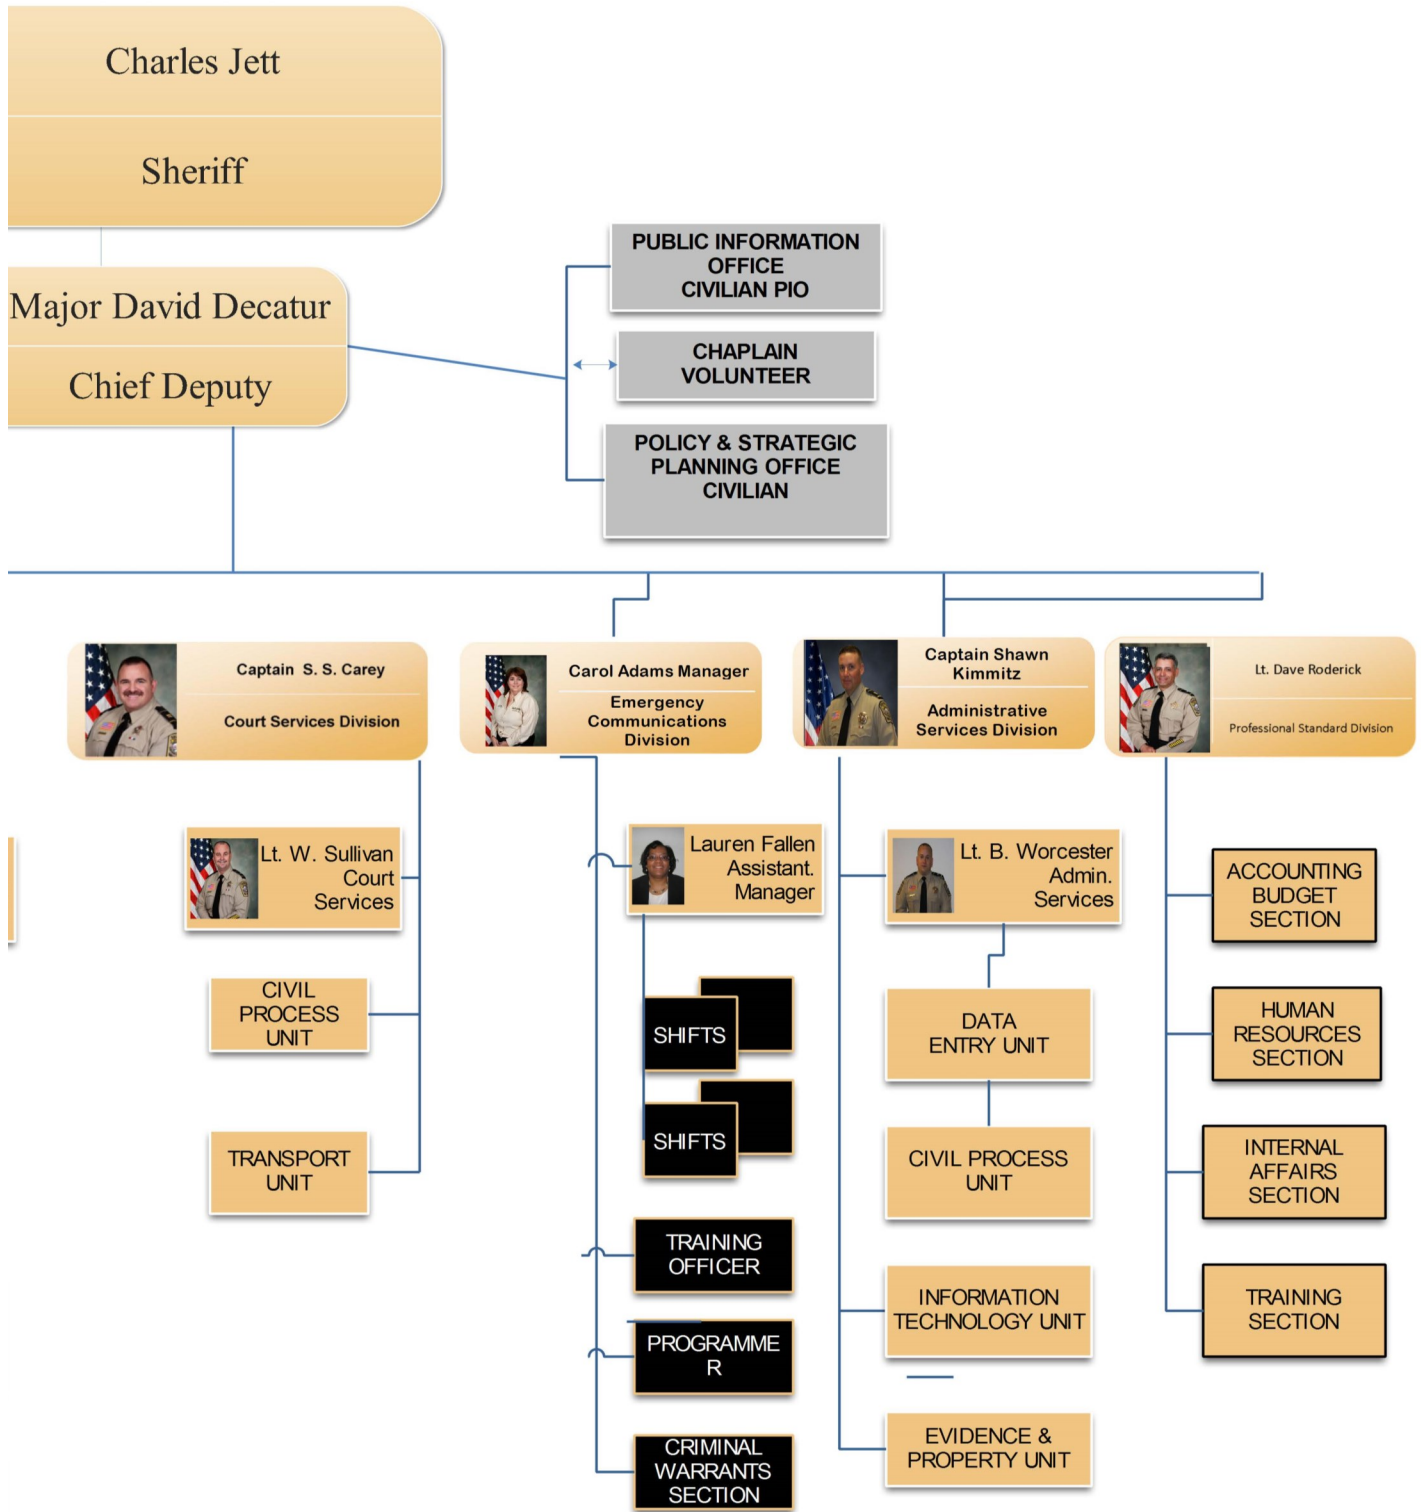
Charles Jett

Sheriff

Major David Decatur

Chief Deputy

PUBLIC INFORMATION OFFICE CIVILIAN PIO

CHAPLAIN VOLUNTEER

POLICY & STRATEGIC PLANNING OFFICE CIVILIAN

Captain S. S. Carey

Court Services Division

Carol Adams Manager

Emergency Communications Division

Captain Shawn Kimmitz

Administrative Services Division

Lt. Dave Roderick

Professional Standard Division

Lt. W. Sullivan Court Services

CIVIL PROCESS UNIT

TRANSPORT UNIT

Lauren Fallen Assistant. Manager

SHIFTS

SHIFTS

TRAINING OFFICER

PROGRAMME R

CRIMINAL WARRANTS SECTION

Lt. B. Worcester Admin. Services

DATA ENTRY UNIT

CIVIL PROCESS UNIT

INFORMATION TECHNOLOGY UNIT

EVIDENCE & PROPERTY UNIT

ACCOUNTING BUDGET SECTION

HUMAN RESOURCES SECTION

INTERNAL AFFAIRS SECTION

TRAINING SECTION